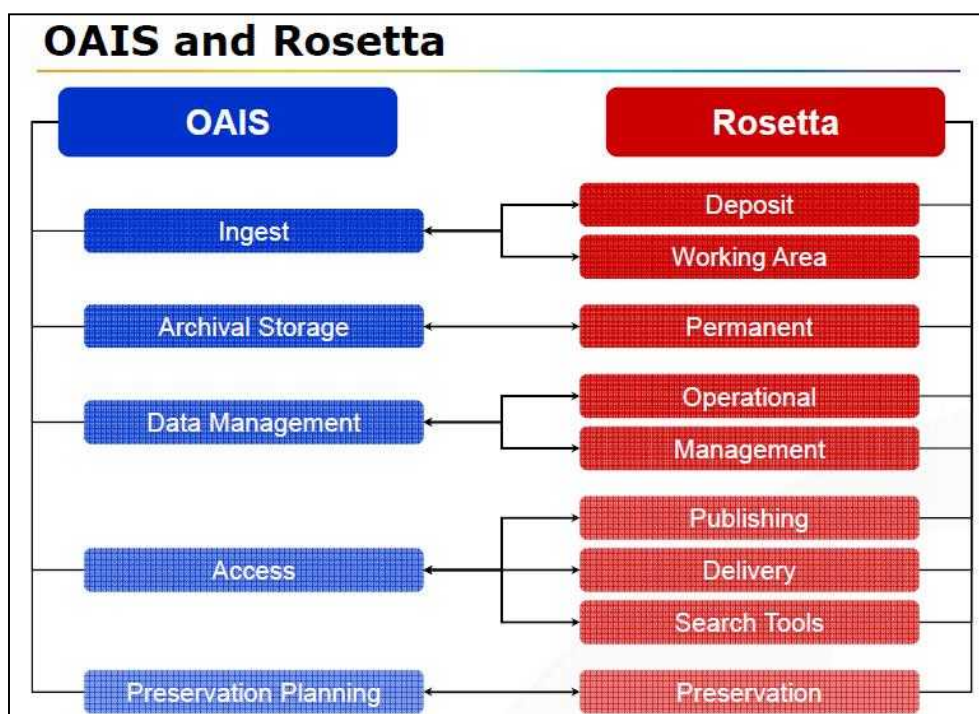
OAIS and Rosetta

OAIS

Rosetta

Ingest

Deposit

Working Area

Archival Storage

Permanent

Data Management

Operational

Management

Access

Publishing

Delivery

Search Tools

Preservation Planning

Preservation